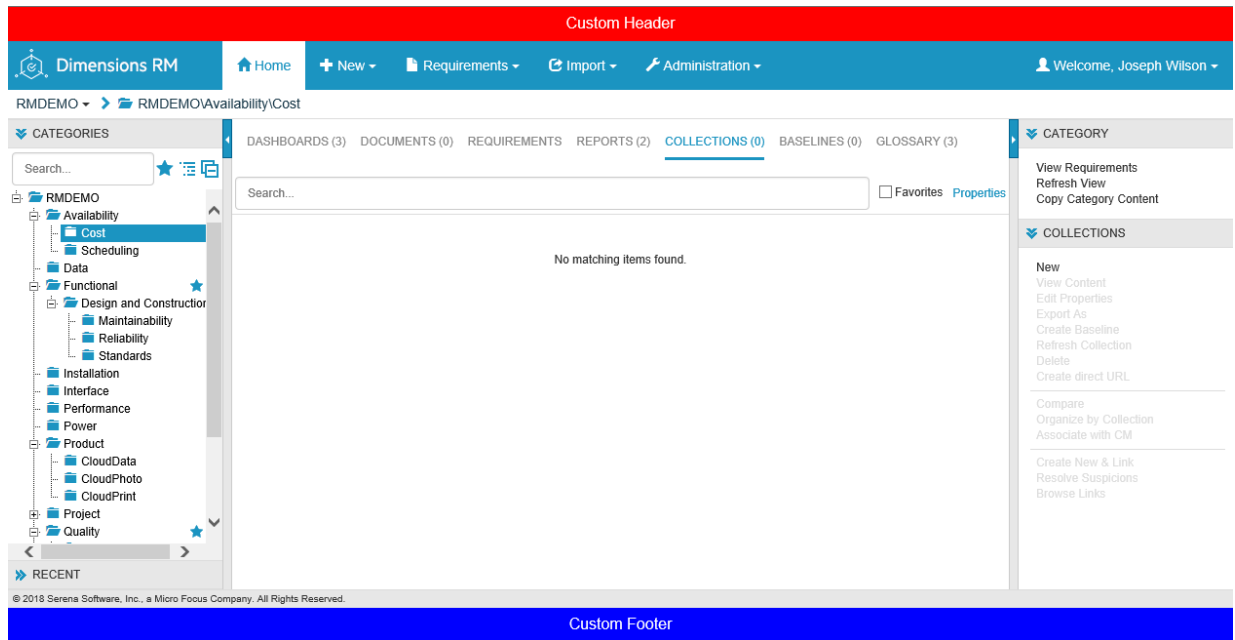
Custom Header

Dimensions RM
Home
New
Requirements
Import
Administration
Welcome, Joseph Wilson

RMDEMO > RMDEMO\Availability\Cost

CATEGORIES
Search...
RMDEMO
Availability
Cost
Scheduling
Data
Functional
Design and Constructio
Maintainability
Reliability
Standards
Installation
Interface
Performance
Power
Product
CloudData
CloudPhoto
CloudPrint
Project
Quality

RECENT

DASHBOARDS (3) DOCUMENTS (0) REQUIREMENTS REPORTS (2) COLLECTIONS (0) BASELINES (0) GLOSSARY (3)

Search...
Favorites Properties

No matching items found.

CATEGORY
View Requirements
Refresh View
Copy Category Content

COLLECTIONS
New
View Content
Edit Properties
Export As
Create Baseline
Refresh Collection
Delete
Create direct URL
Compare
Organize by Collection
Associate with CM
Create New & Link
Resolve Suspicions
Browse Links

© 2018 Serena Software, Inc., a Micro Focus Company. All Rights Reserved.

Custom Footer